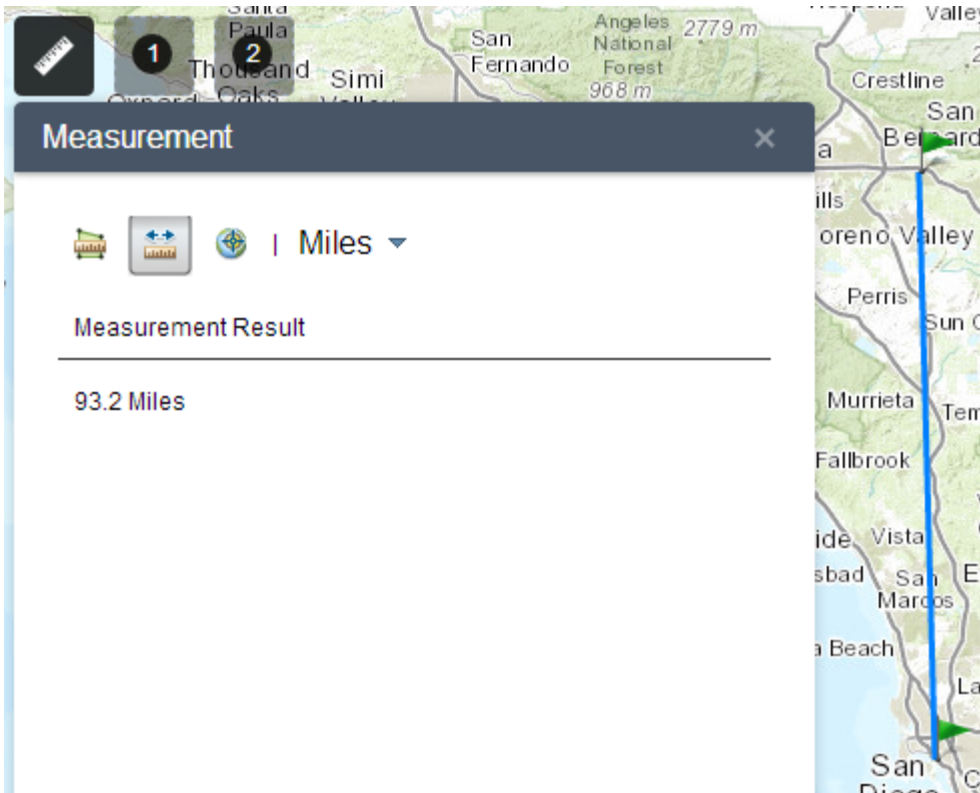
Santa Paula
1
2
Thousand Oaks
Simi
San Fernando
Angeles National Forest
2779 m
968 m
Valley
Crestline
San Bernardino

Measurement
×
| Miles
Measurement Result
93.2 Miles

ills
oreno Valley
Perris
Sun
Murrieta
Tem
Fallbrook
ide
Vista
sbad
San Marcos
E
a Beach
La
San Diego